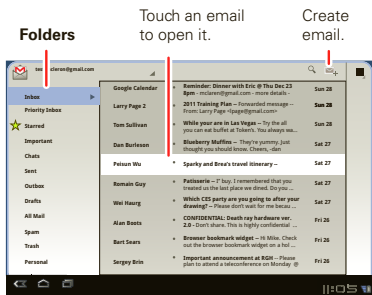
Folders

Touch an email to open it.

Create email.

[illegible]laren@gmail.com

Inbox
Priority Inbox
Starred
Important
Chats
Sent
Outbox
Drafts
All Mail
Spam
Trash
Personal

| | | |
|---|---|---|
| Google Calendar | Reminder: Dinner with Eric @ Thu Dec 23 8pm - mclaren@gmail.com - more details - | Sun 28 |
| Larry Page 2 | 2011 Training Plan – Forwarded message -- From: Larry Page <lpage@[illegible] | Sun 28 |
| Tom Sullivan | While your are in Las Vegas – Try the all you can eat buffet at Token's. You always wa... | Sun 28 |
| Dan Burleson | Blueberry Muffins – They're yummy. Just thought you should know. Cheers, -dan | Sun 28 |
| Peisun Wu | Sparky and Brea's travel itinerary – | Sat 27 |
| Romain Guy | Patisserie – F' buy. I remembered that you treated us the last place we dined. Do you ... | Sat 27 |
| Wei Haurg | Which CES party are you going to after your drawing? – Please don't wait for me becau ... | Sat 27 |
| Alan Boots | CONFIDENTIAL: Death ray hardware ver. 2.0 – Don't share. This is highly confidential ... | Fri 26 |
| Bart Sears | Browser bookmark widget – Hi Mike. Check out the browser bookmark widget on a and ... | Fri 26 |
| Sergey Brin | Important announcement at RGH – Please plan to attend a teleconference on Monday @ | Fri 26 |

11:05